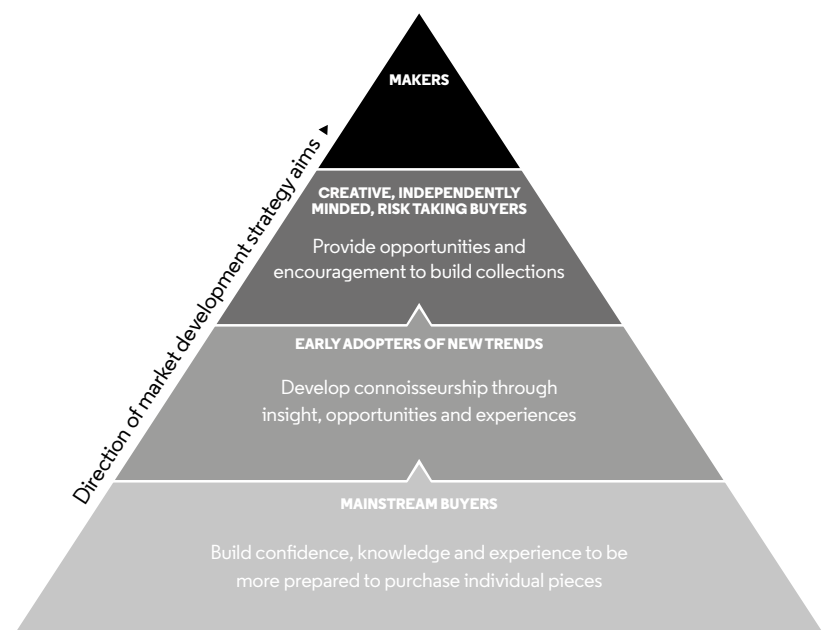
Direction of market development strategy aims

MAKERS

CREATIVE, INDEPENDENTLY MINDED, RISK TAKING BUYERS

Provide opportunities and encouragement to build collections

EARLY ADOPTERS OF NEW TRENDS

Develop connoisseurship through insight, opportunities and experiences

MAINSTREAM BUYERS

Build confidence, knowledge and experience to be more prepared to purchase individual pieces